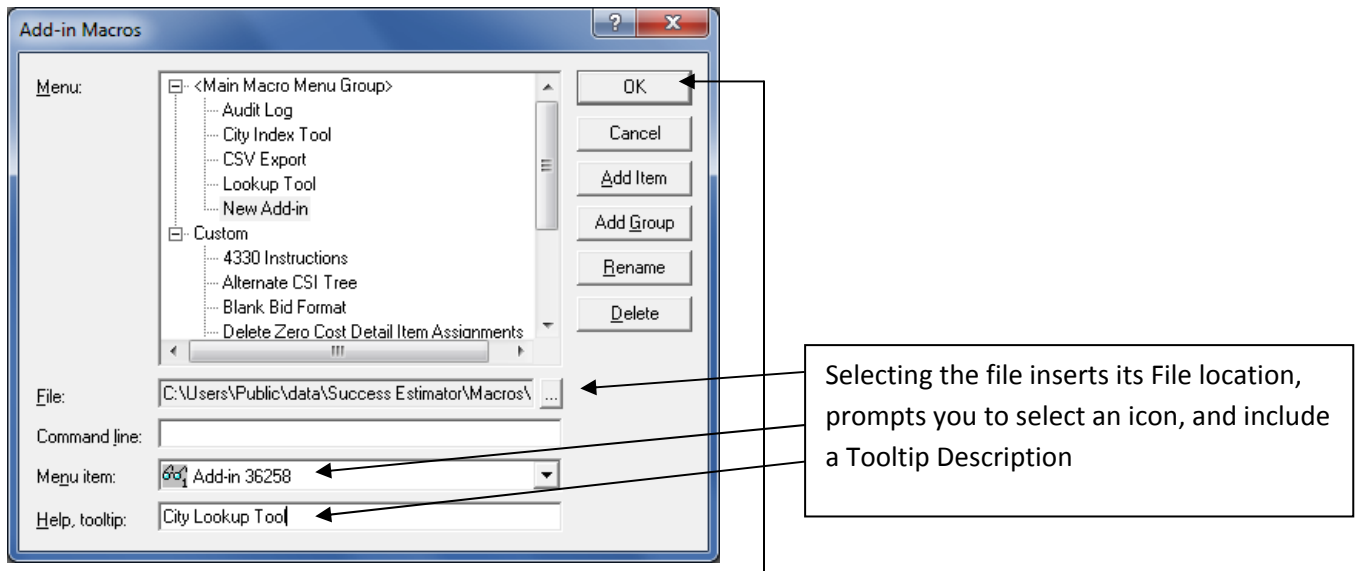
Add-in Macros

Menu:

<Main Macro Menu Group>
Audit Log
City Index Tool
CSV Export
Lookup Tool
New Add-in
Custom
4330 Instructions
Alternate CSI Tree
Blank Bid Format
Delete Zero Cost Detail Item Assignments

OK
Cancel
Add Item
Add Group
Rename
Delete

File: C:\Users\Public\data\Success Estimator\Macros\ ...
Command line:
Menu item: Add-in 36258
Help, tooltip: City Lookup Tool

Selecting the file inserts its File location, prompts you to select an icon, and include a Tooltip Description